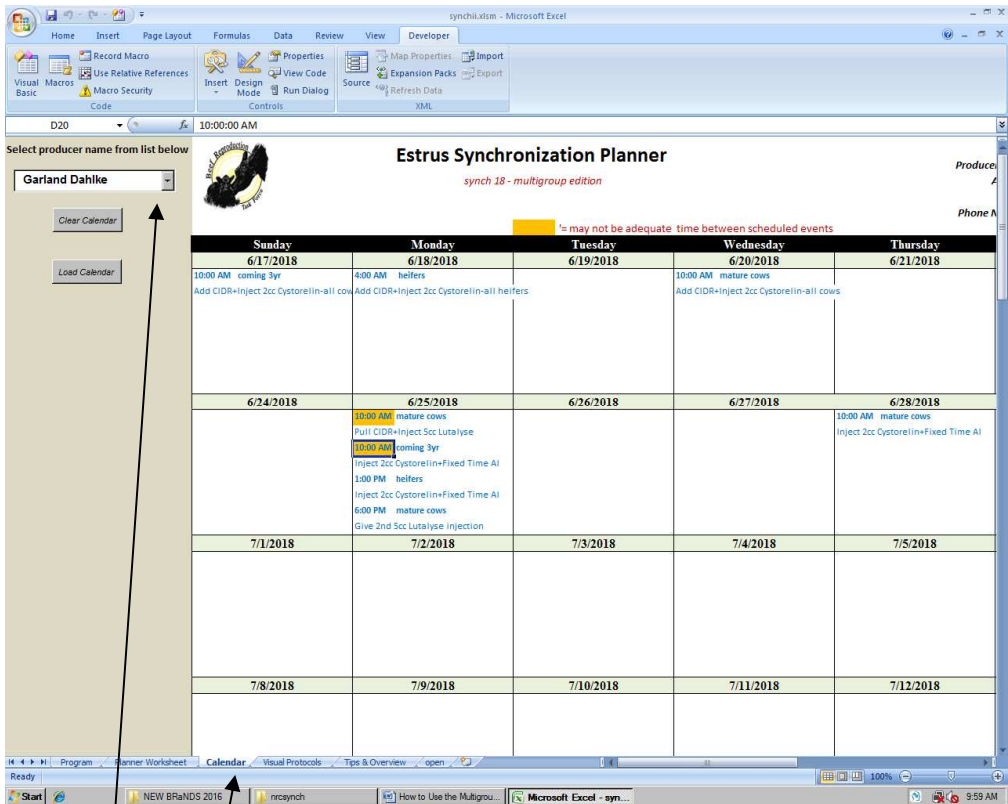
synchii.xlsm - Microsoft Excel

Home Insert Page Layout Formulas Data Review View Developer

Visual Basic Macros Record Macro Use Relative References Macro Security Code

Insert Design Mode Properties View Code Run Dialog Controls

Source Map Properties Expansion Packs Refresh Data Import Export XML

D20 $f_x$ 10:00:00 AM

Select producer name from list below

Garland Dahlke

Clear Calendar

Load Calendar

Beef Reproduction Task Force

Estrus Synchronization Planner

synch 18 - multigroup edition

Produce

Phone N

'= may not be adequate time between scheduled events

| Sunday | Monday | Tuesday | Wednesday | Thursday |
|---|---|---|---|---|
| 6/17/2018 | 6/18/2018 | 6/19/2018 | 6/20/2018 | 6/21/2018 |
| 10:00 AM coming 3yr<br>Add CIDR+Inject 2cc Cystorelin-all cow | 4:00 AM heifers<br>Add CIDR+Inject 2cc Cystorelin-all heifers | | 10:00 AM mature cows<br>Add CIDR+Inject 2cc Cystorelin-all cows | |
| 6/24/2018 | 6/25/2018 | 6/26/2018 | 6/27/2018 | 6/28/2018 |
| | 10:00 AM mature cows<br>Pull CIDR+Inject 5cc Lutalyse<br>10:00 AM coming 3yr<br>Inject 2cc Cystorelin+Fixed Time AI<br>1:00 PM heifers<br>Inject 2cc Cystorelin+Fixed Time AI<br>6:00 PM mature cows<br>Give 2nd 5cc Lutalyse injection | | | 10:00 AM mature cows<br>Inject 2cc Cystorelin+Fixed Time AI |
| 7/1/2018 | 7/2/2018 | 7/3/2018 | 7/4/2018 | 7/5/2018 |
| 7/8/2018 | 7/9/2018 | 7/10/2018 | 7/11/2018 | 7/12/2018 |

Program Planner Worksheet Calendar Visual Protocols Tips & Overview open

Ready 100%

Start NEW BRaNDS 2016 nrcsynch How to Use the Multigrou... Microsoft Excel - syn... 9:59 AM